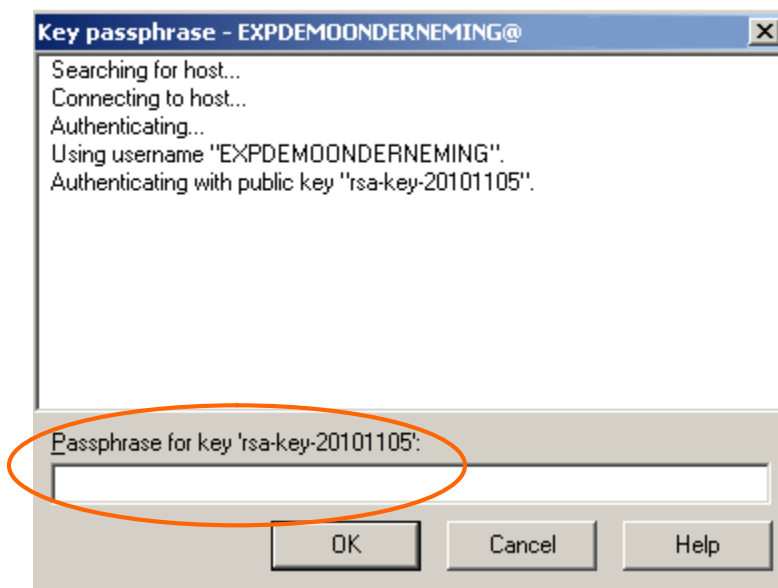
Key passphrase - EXPDEMOONDERNEMING@

Searching for host...
Connecting to host...
Authenticating...
Using username "EXPDEMOONDERNEMING".
Authenticating with public key "rsa-key-20101105".

Passphrase for key 'rsa-key-20101105':

OK
Cancel
Help